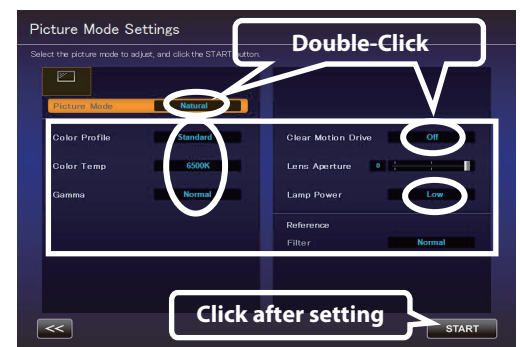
Picture Mode Settings

Select the picture mode to adjust, and click the START button.

Double-Click

Picture Mode Natural

Color Profile Standard

Color Temp 6500K

Gamma Normal

Clear Motion Drive Off

Lens Aperture 0

Lamp Power Low

Reference

Filter Normal

<<

Click after setting

START